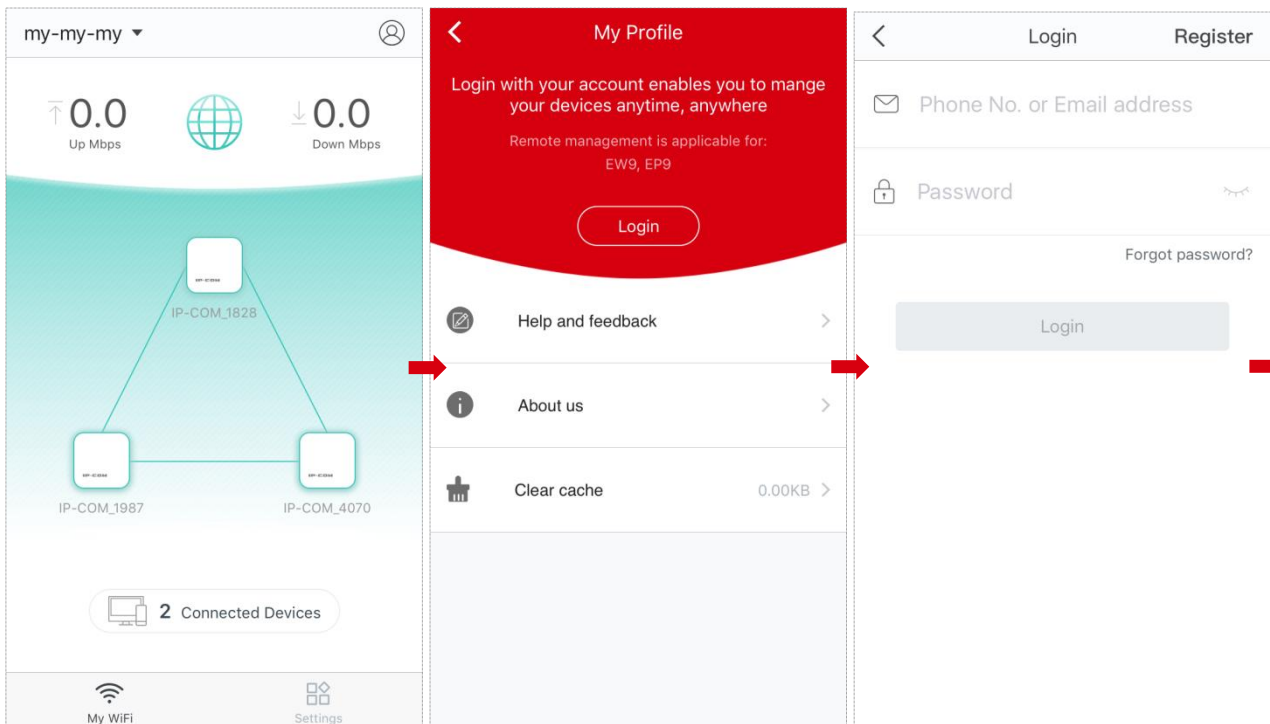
my-my-my

0.0
Up Mbps

0.0
Down Mbps

IP-COM_1828

IP-COM_1987

IP-COM_4070

2 Connected Devices

My WiFi

Settings

My Profile

Login with your account enables you to mange your devices anytime, anywhere

Remote management is applicable for: EW9, EP9

Login

Help and feedback

About us

Clear cache 0.00KB

Login Register

Phone No. or Email address

Password

Forgot password?

Login